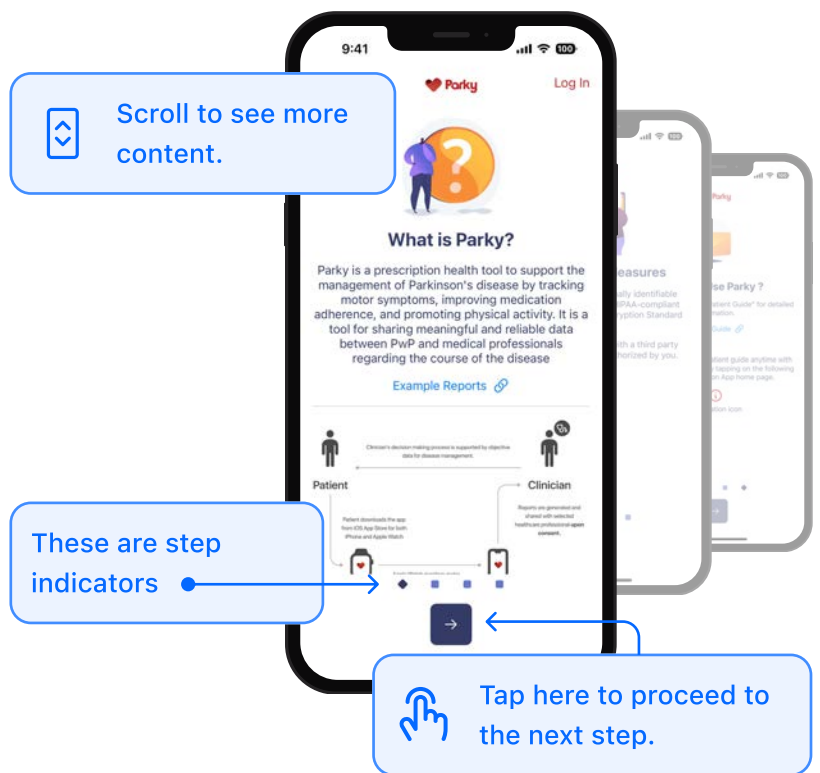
9:41

100

Parky

Log In

Scroll to see more content.

What is Parky?

Parky is a prescription health tool to support the management of Parkinson's disease by tracking motor symptoms, improving medication adherence, and promoting physical activity. It is a tool for sharing meaningful and reliable data between PwP and medical professionals regarding the course of the disease

Example Reports

Clinician's decision making process is supported by objective data for disease management.

Patient

Clinician

Patient downloads the app from iOS App Store for both iPhone and Apple Watch

Reports are generated and shared with selected healthcare professional upon consent.

These are step indicators

Tap here to proceed to the next step.

easures

ally identifiable
IPAA-compliant
ryption Standard

with a third party
thorized by you.

Parky

se Parky ?

atient Guide" for detailed
mation.

Guide

atient guide anytime with
tapping on the following
on App home page.

ation icon.